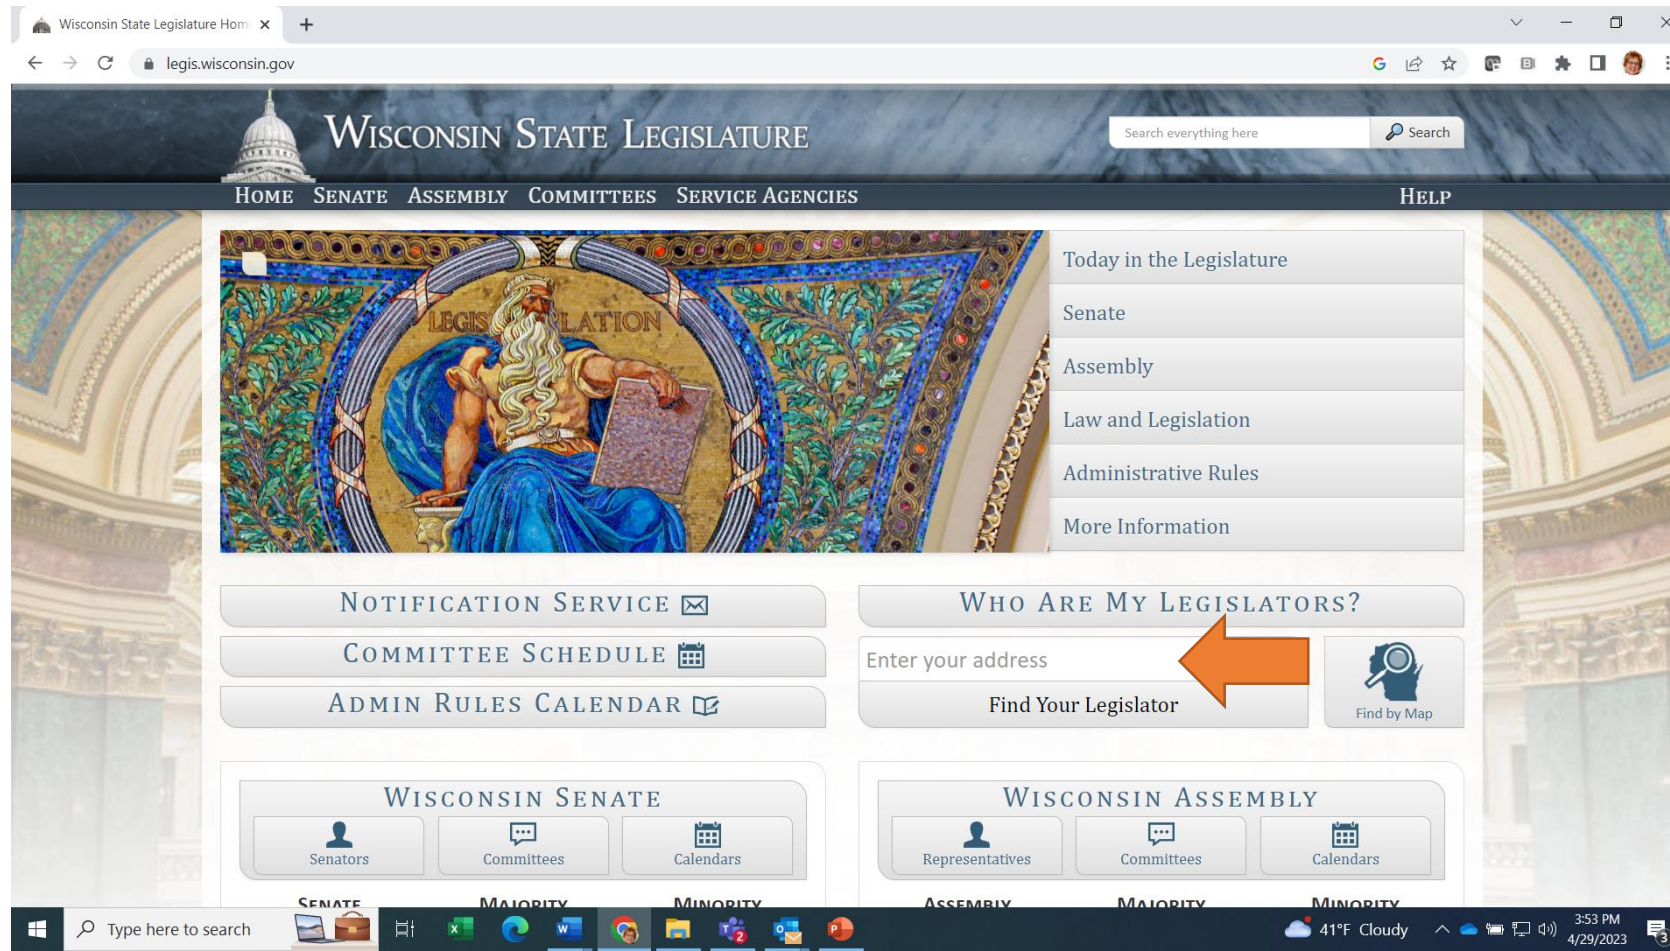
Wisconsin State Legislature Hom ×
+

legis.wisconsin.gov

WISCONSIN STATE LEGISLATURE

Search everything here
Search

HOME SENATE ASSEMBLY COMMITTEES SERVICE AGENCIES
HELP

LEGISLATION

Today in the Legislature
Senate
Assembly
Law and Legislation
Administrative Rules
More Information

NOTIFICATION SERVICE
COMMITTEE SCHEDULE
ADMIN RULES CALENDAR

WHO ARE MY LEGISLATORS?
Enter your address
Find Your Legislator
Find by Map

WISCONSIN SENATE
Senators
Committees
Calendars
SENATE
MAJORITY
MINORITY

WISCONSIN ASSEMBLY
Representatives
Committees
Calendars
ASSEMBLY
MAJORITY
MINORITY

Type here to search
41°F Cloudy
3:53 PM
4/29/2023